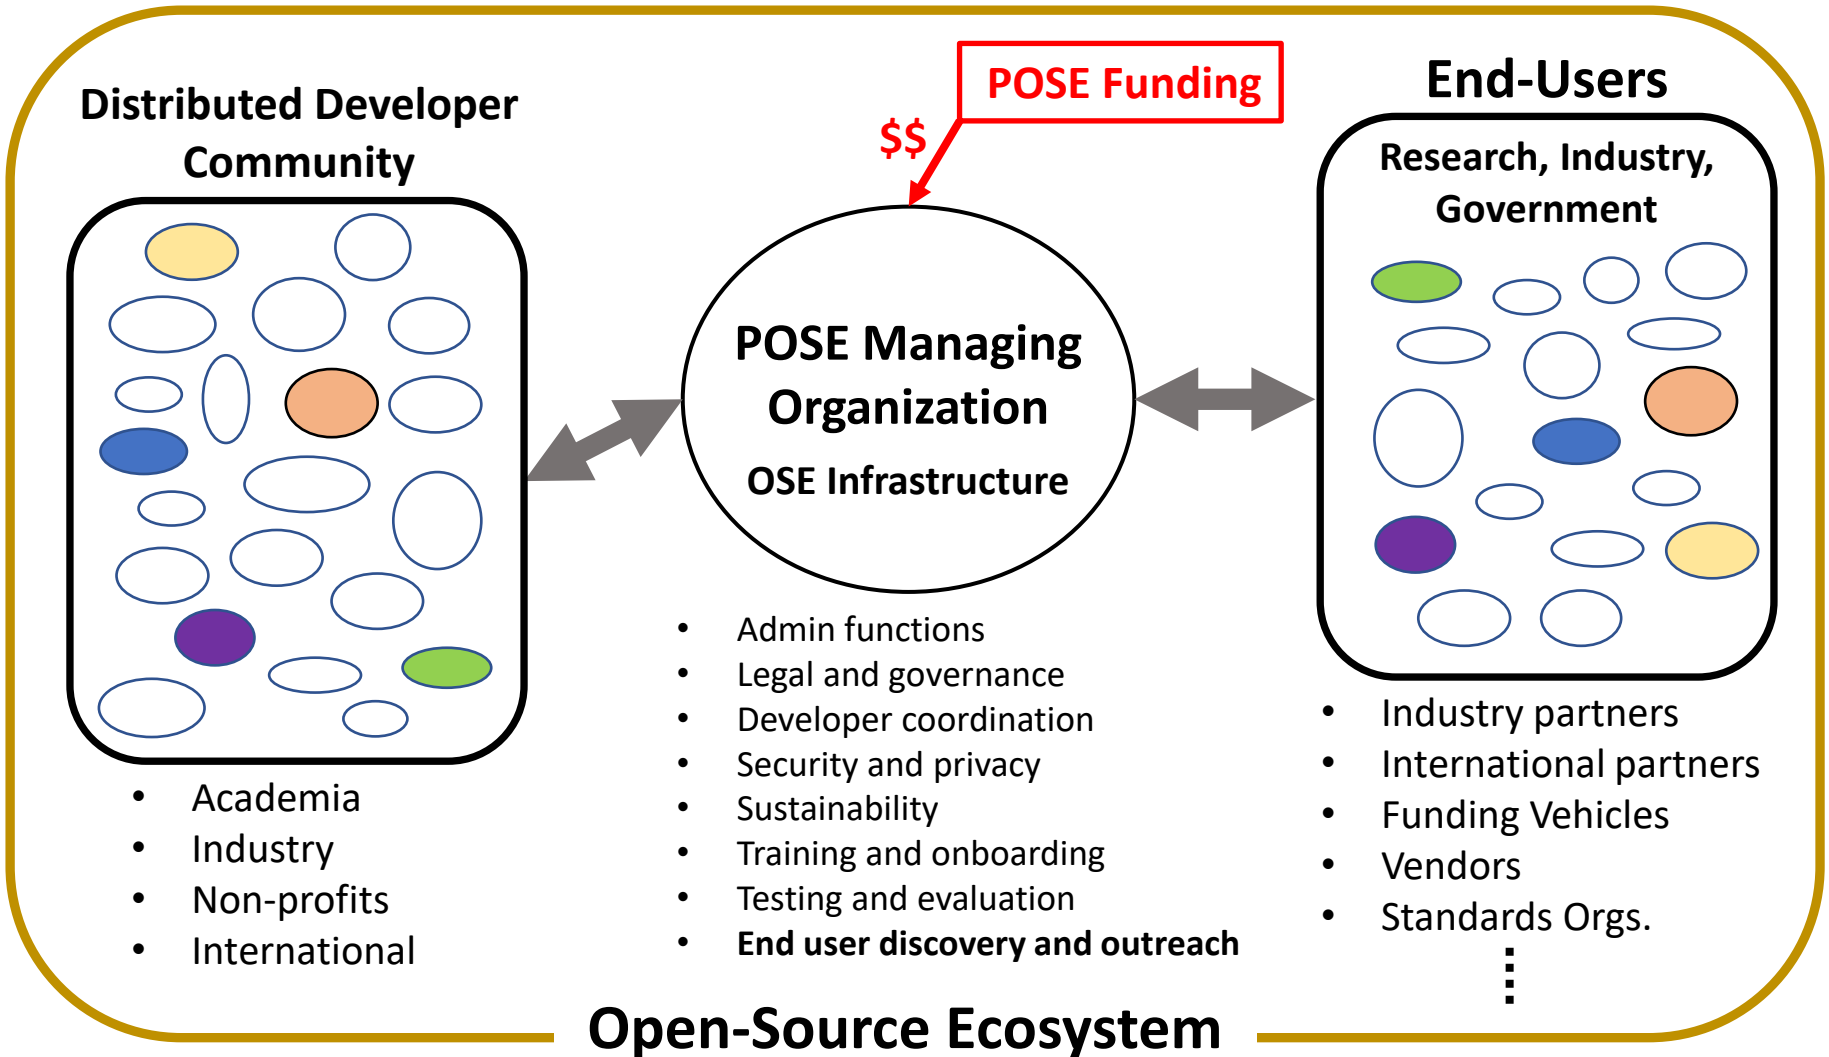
Distributed Developer Community

POSE Funding

$$

End-Users

Research, Industry, Government

POSE Managing Organization

OSE Infrastructure

- Academia
- Industry
- Non-profits
- International

- Admin functions
- Legal and governance
- Developer coordination
- Security and privacy
- Sustainability
- Training and onboarding
- Testing and evaluation
- **End user discovery and outreach**

- Industry partners
- International partners
- Funding Vehicles
- Vendors
- Standards Orgs.

⋮

Open-Source Ecosystem